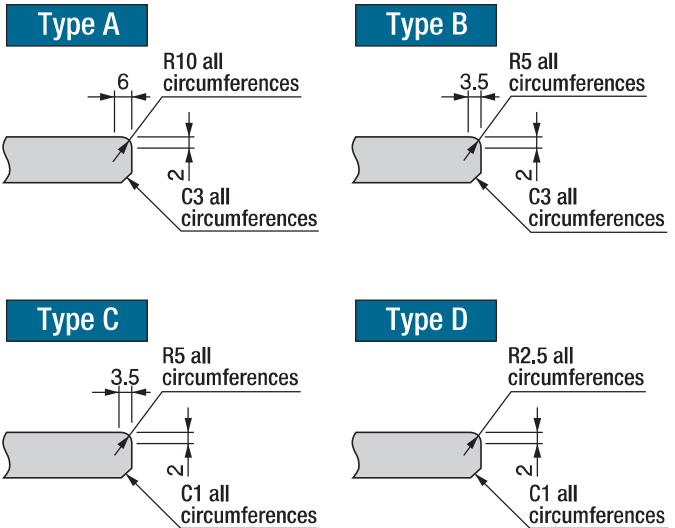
Type A

6

R10 all circumferences

2

C3 all circumferences

Type B

3.5

R5 all circumferences

2

C3 all circumferences

Type C

3.5

R5 all circumferences

2

C1 all circumferences

Type D

R2.5 all circumferences

2

C1 all circumferences